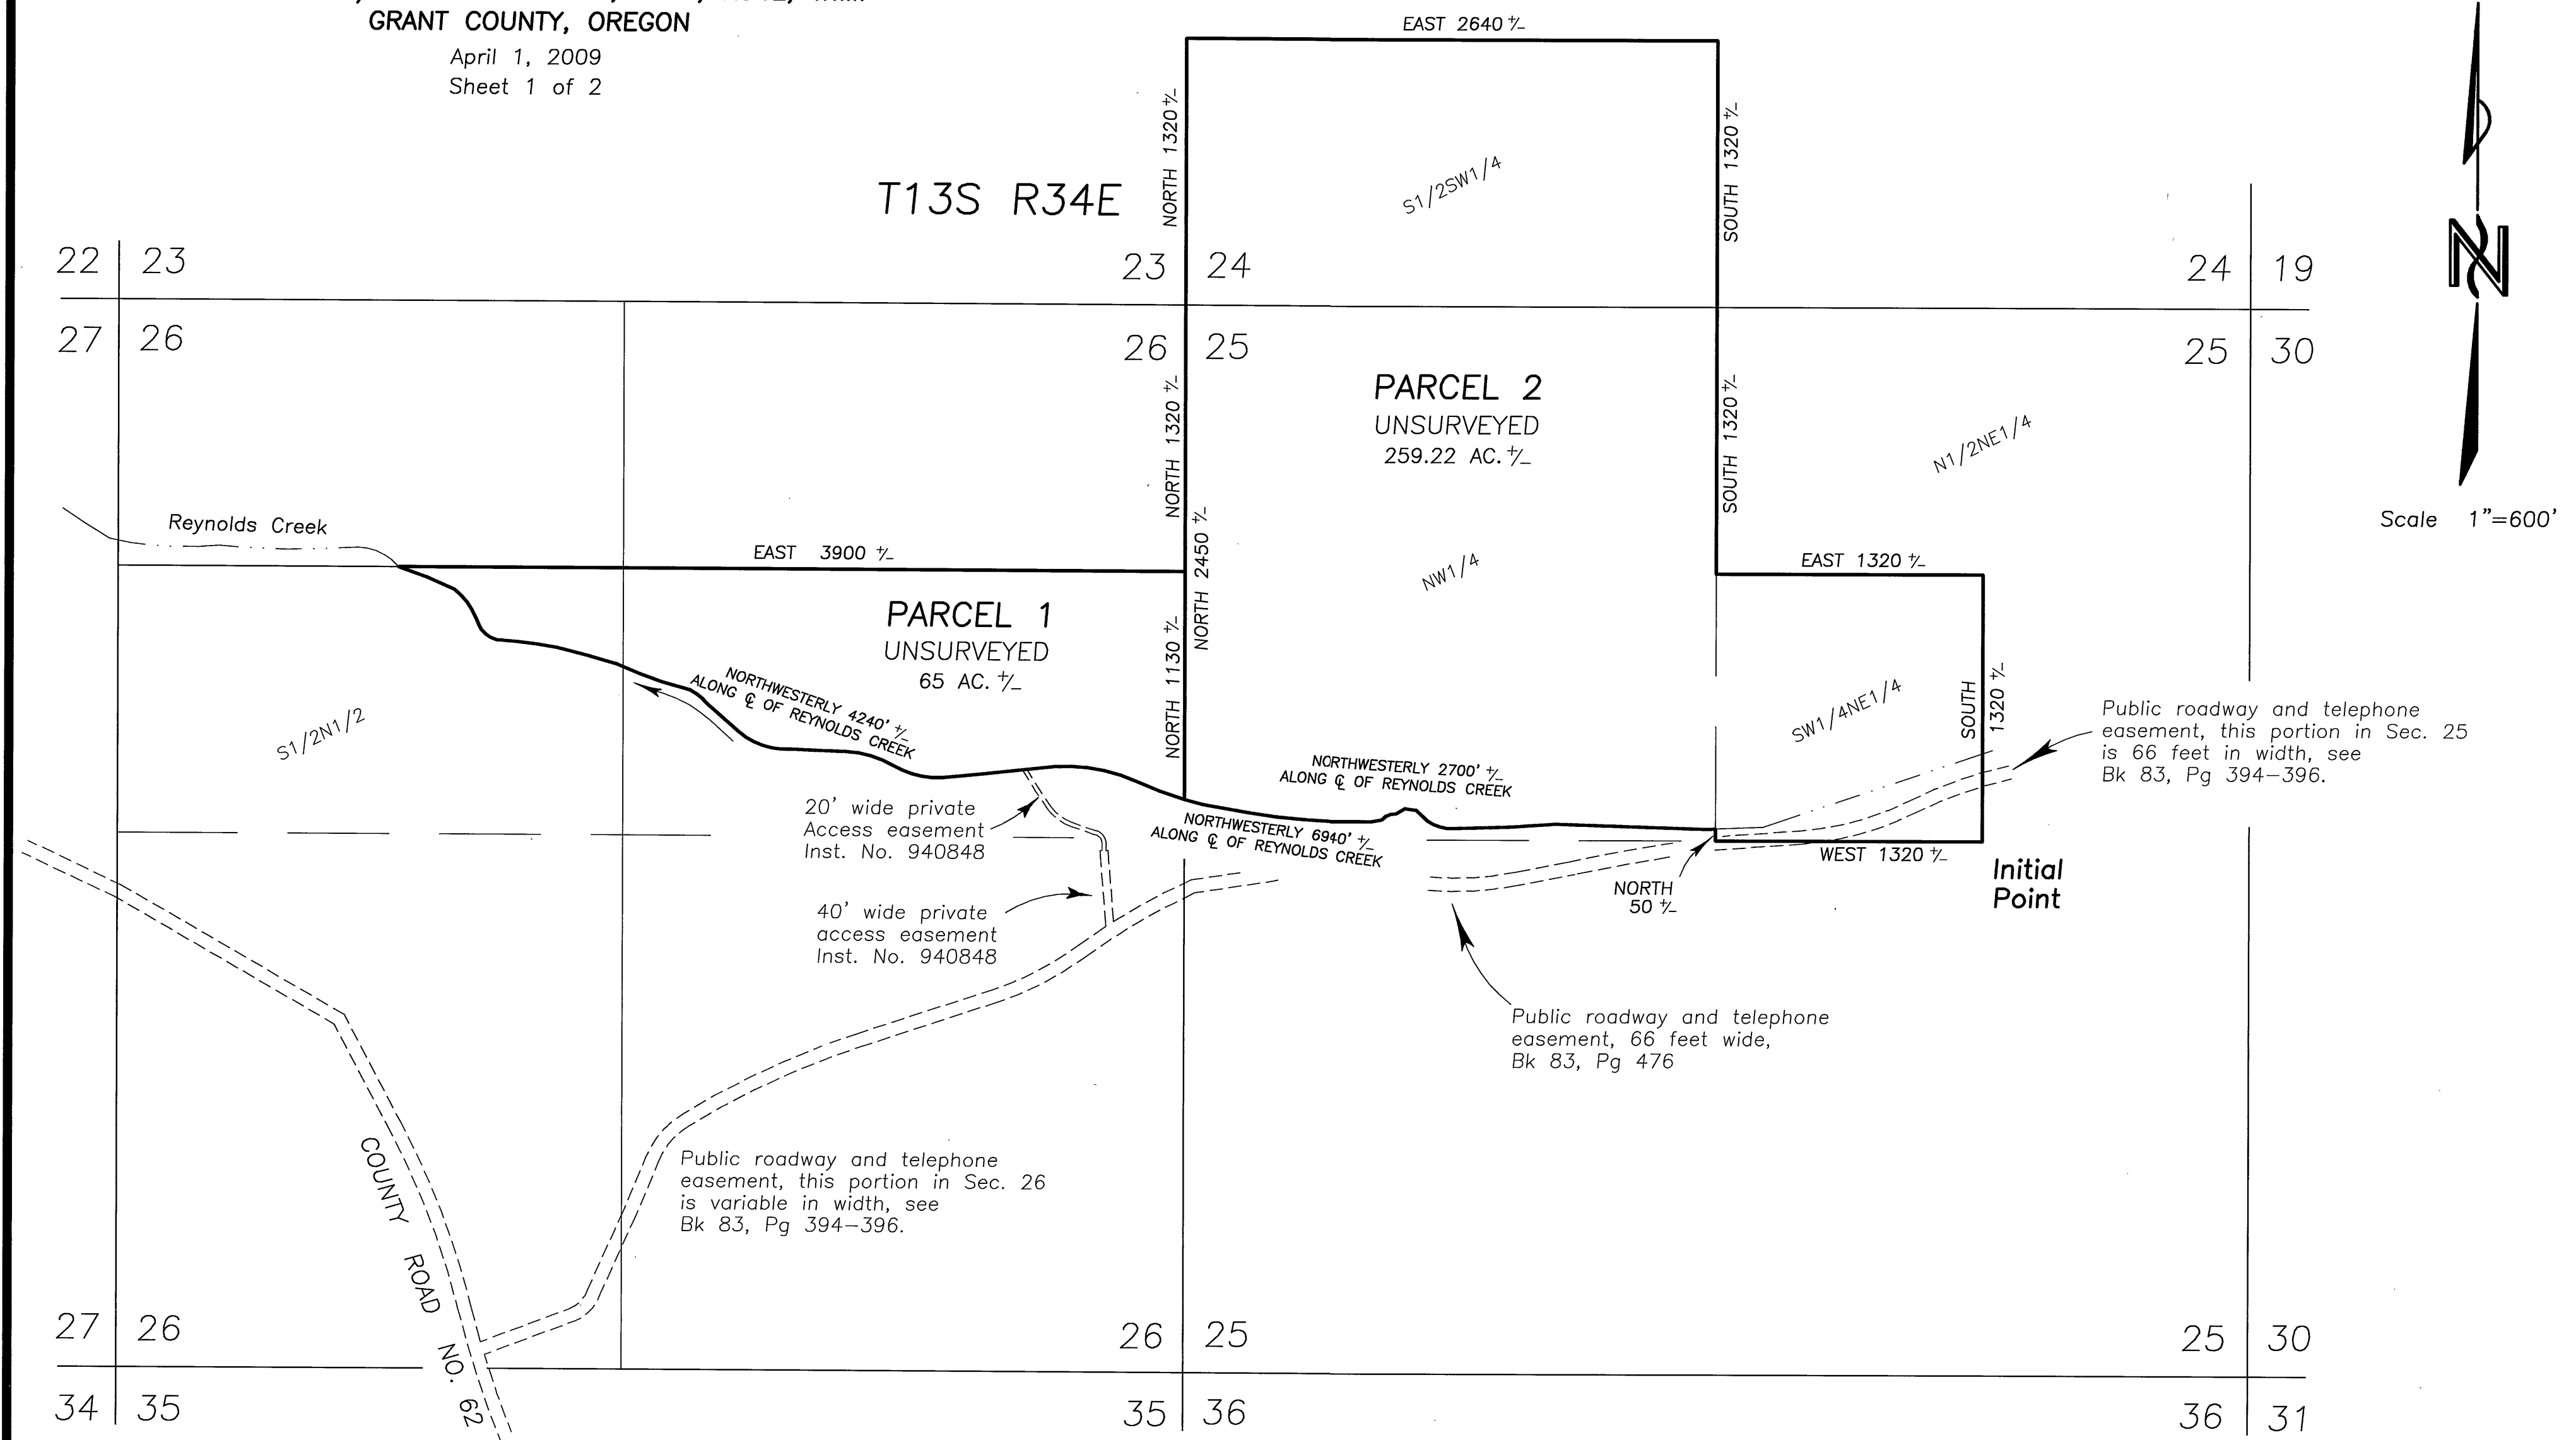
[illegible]
GRANT COUNTY, OREGON
April 1, 2009
Sheet 1 of 2

T13S R34E

EAST 2640 +/-
NORTH 1320 +/-
SOUTH 1320 +/-
S1/2SW1/4

22 | 23
23 | 24
24 | 19
27 | 26
26 | 25
25 | 30

PARCEL 2
UNSURVEYED
259.22 AC. +/-

NORTH 1320 +/-
SOUTH 1320 +/-
N1/2NE1/4

Scale 1"=600'

Reynolds Creek
EAST 3900 +/-
NORTH 2450 +/-
NW1/4
EAST 1320 +/-

PARCEL 1
UNSURVEYED
65 AC. +/-

NORTH 1130 +/-

NORTHWESTERLY 4240' +/-
ALONG ℄ OF REYNOLDS CREEK

S1/2N1/2

SW1/4NE1/4
SOUTH 1320 +/-

Public roadway and telephone easement, this portion in Sec. 25 is 66 feet in width, see Bk 83, Pg 394–396.

NORTHWESTERLY 2700' +/-
ALONG ℄ OF REYNOLDS CREEK

20' wide private Access easement Inst. No. 940848

NORTHWESTERLY 6940' +/-
ALONG ℄ OF REYNOLDS CREEK

WEST 1320 +/-
NORTH 50 +/-

Initial Point

40' wide private access easement Inst. No. 940848

Public roadway and telephone easement, 66 feet wide, Bk 83, Pg 476

COUNTY ROAD NO. 62

Public roadway and telephone easement, this portion in Sec. 26 is variable in width, see Bk 83, Pg 394–396.

27 | 26
26 | 25
25 | 30
34 | 35
35 | 36
36 | 31